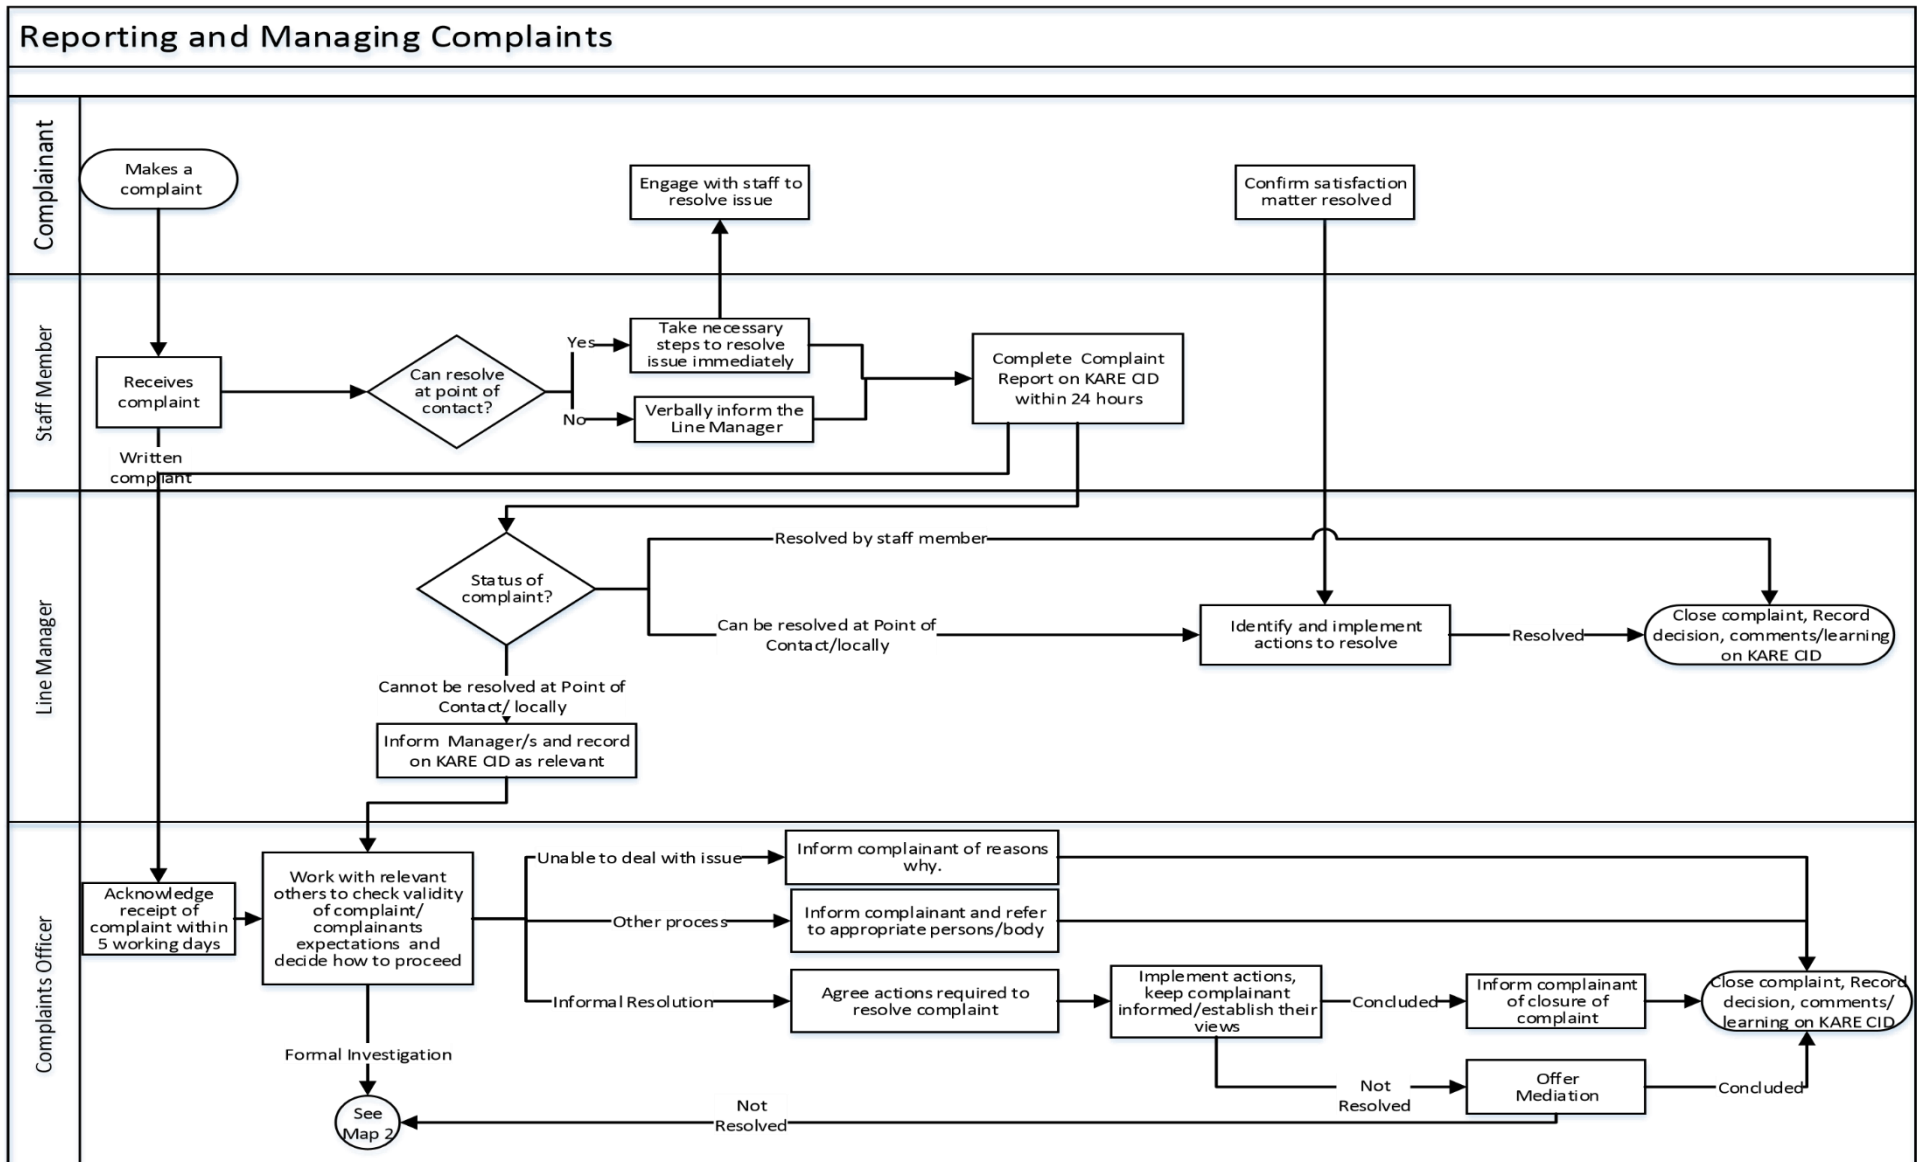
Reporting and Managing Complaints

Complainant

Makes a complaint

Engage with staff to resolve issue

Confirm satisfaction matter resolved

Staff Member

Receives complaint

Can resolve at point of contact?

Yes

No

Take necessary steps to resolve issue immediately

Verbally inform the Line Manager

Complete Complaint Report on KARE CID within 24 hours

Written complaint

Line Manager

Status of complaint?

Resolved by staff member

Can be resolved at Point of Contact/locally

Identify and implement actions to resolve

Resolved

Close complaint, Record decision, comments/learning on KARE CID

Cannot be resolved at Point of Contact/ locally

Inform Manager/s and record on KARE CID as relevant

Complaints Officer

Acknowledge receipt of complaint within 5 working days

Work with relevant others to check validity of complaint/ complainants expectations and decide how to proceed

Unable to deal with issue

Inform complainant of reasons why.

Other process

Inform complainant and refer to appropriate persons/body

Informal Resolution

Agree actions required to resolve complaint

Implement actions, keep complainant informed/establish their views

Concluded

Inform complainant of closure of complaint

Close complaint, Record decision, comments/ learning on KARE CID

Formal Investigation

Not Resolved

Offer Mediation

Concluded

See Map 2

Not Resolved